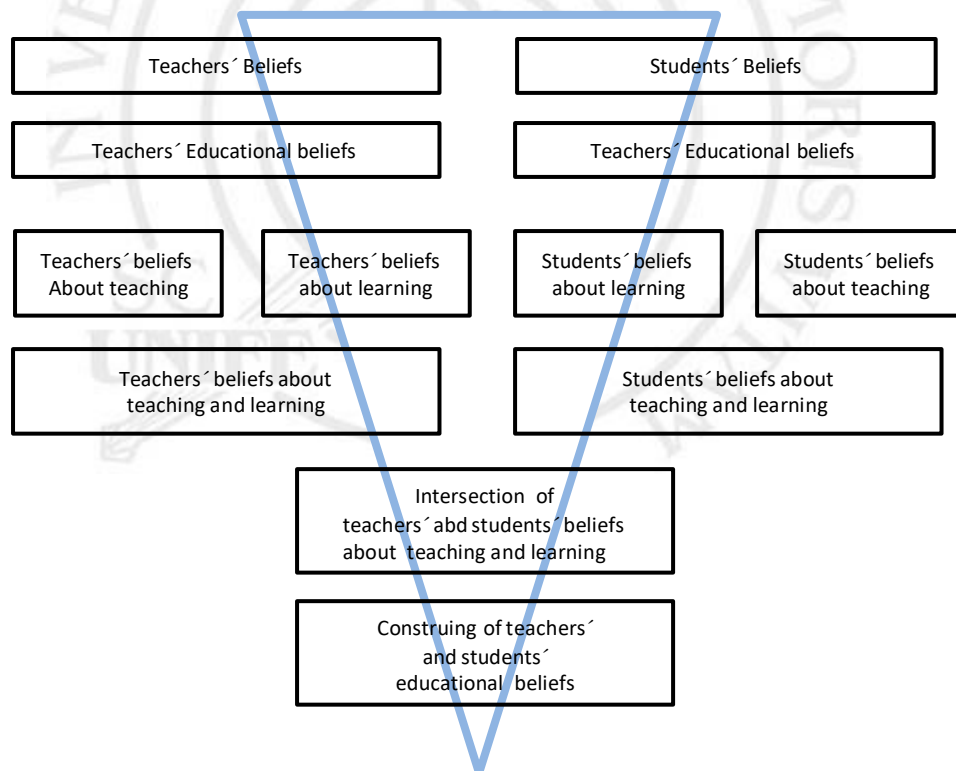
Teachers´ Beliefs

Students´ Beliefs

Teachers´ Educational beliefs

Teachers´ Educational beliefs

Teachers´ beliefs About teaching

Teachers´ beliefs about learning

Students´ beliefs about learning

Students´ beliefs about teaching

Teachers´ beliefs about teaching and learning

Students´ beliefs about teaching and learning

Intersection of teachers´ abd students´ beliefs about teaching and learning

Construing of teachers´ and students´ educational beliefs